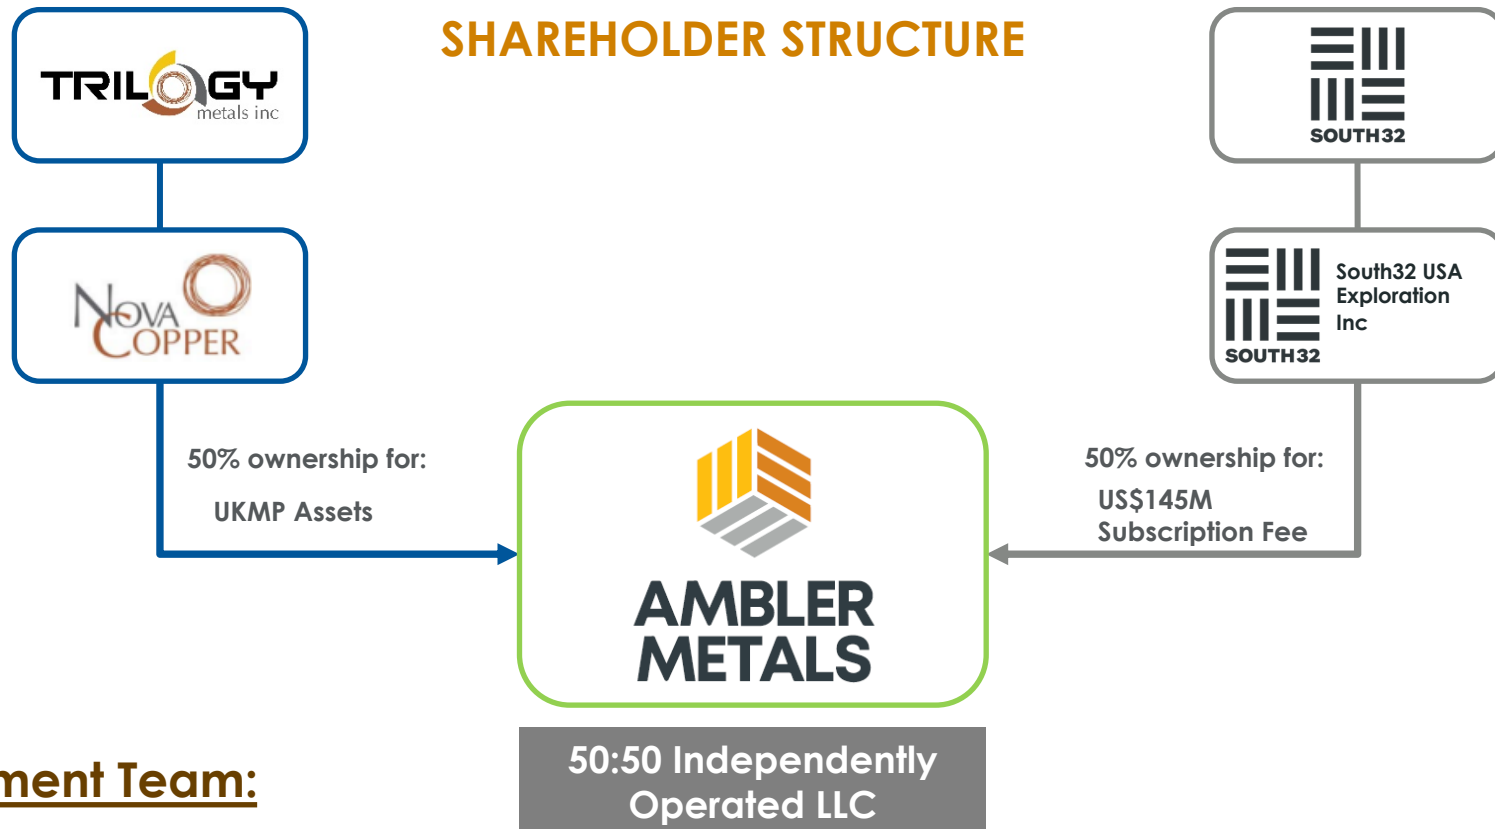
SHAREHOLDER STRUCTURE

TRILOGY metals inc

NovaCopper

SOUTH32

South32 USA Exploration Inc
SOUTH32

50% ownership for:
UKMP Assets

50% ownership for:
US$145M
Subscription Fee

AMBLER METALS

50:50 Independently Operated LLC

ment Team: